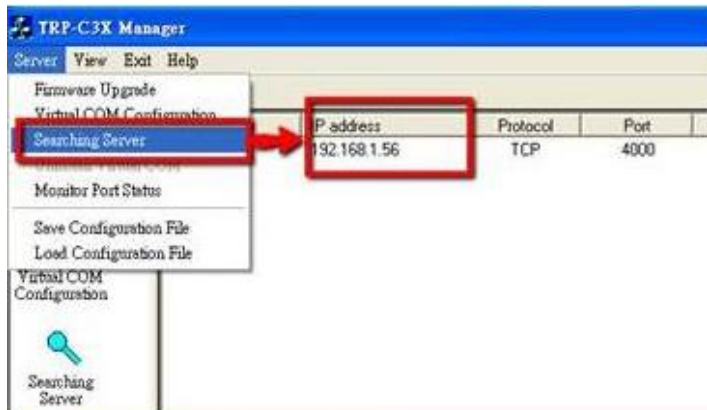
TRP-C3X Manager

Server View Exit Help

Firmware Upgrade
Virtual COM Configuration
Searching Server
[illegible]
Monitor Port Status
Save Configuration File
Load Configuration File

Virtual COM Configuration

Searching Server

| IP address | Protocol | Port |
|---|---|---|
| 192.168.1.56 | TCP | 4000 |